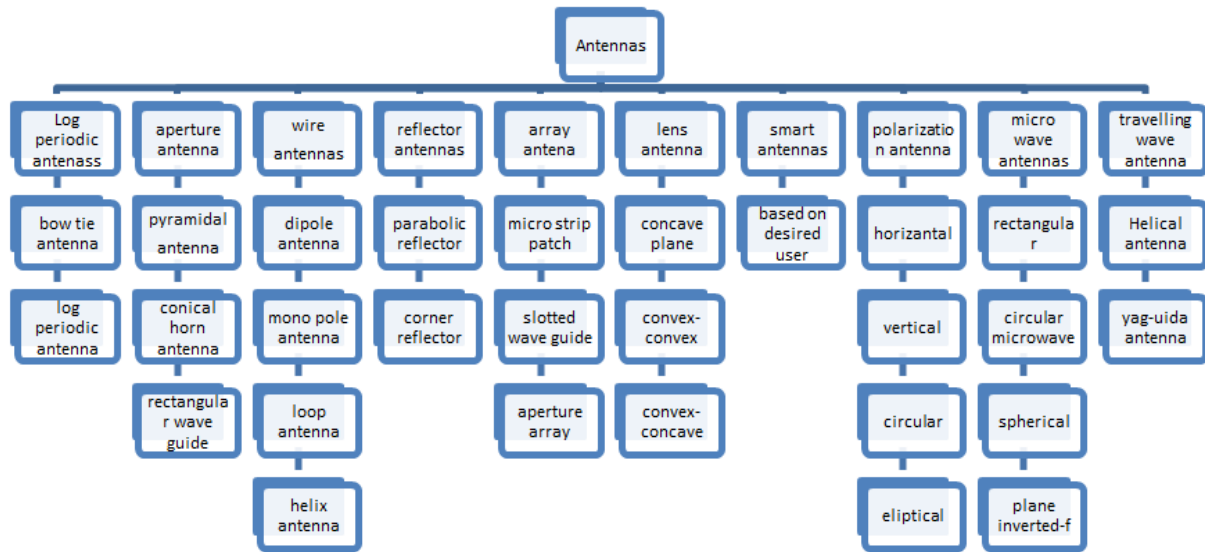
Antennas

Log periodic antenass
bow tie antenna
log periodic antenna

aperture antenna
pyramidal antenna
conical horn antenna
rectangular wave guide

wire antennas
dipole antenna
mono pole antenna
loop antenna
helix antenna

reflector antennas
parabolic reflector
corner reflector

array antena
micro strip patch
slotted wave guide
aperture array

lens antenna
concave plane
convex-convex
convex-concave

smart antennas
based on desired user

polarization antenna
horizantal
vertical
circular
eliptical

micro wave antennas
rectangular
circular microwave
spherical
plane inverted-f

travelling wave antenna
Helical antenna
yag-uida antenna